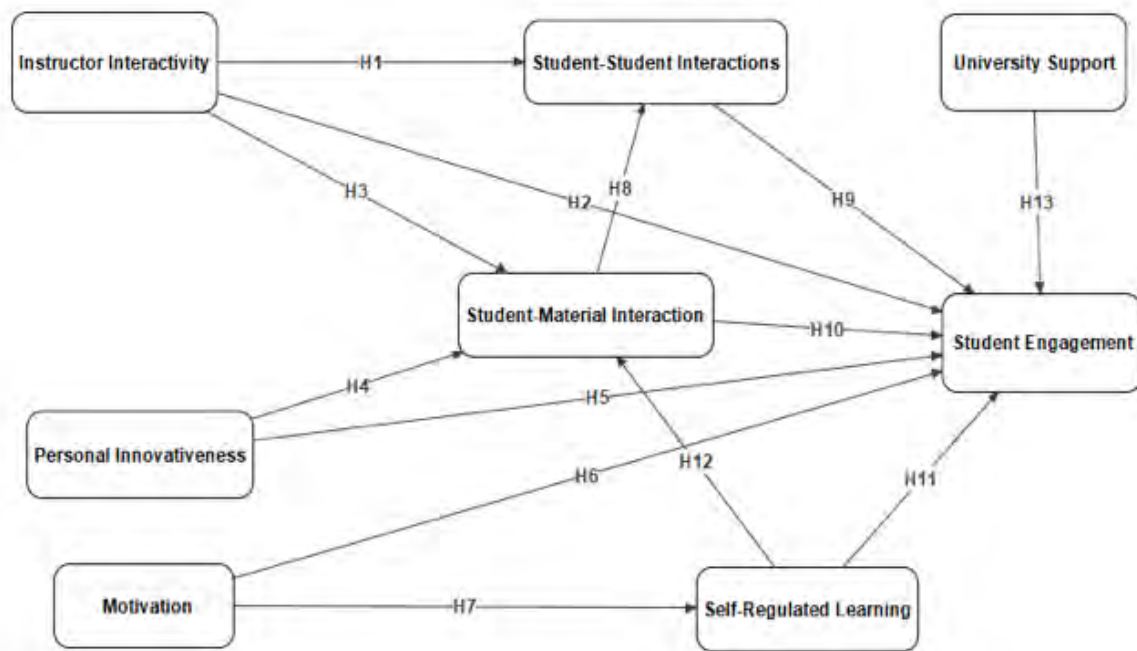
Instructor Interactivity

H1

Student-Student Interactions

University Support

H3

H2

H8

H9

H13

Student-Material Interaction

H10

Student Engagement

H4

H5

Personal Innovativeness

H6

H12

H11

Motivation

H7

Self-Regulated Learning